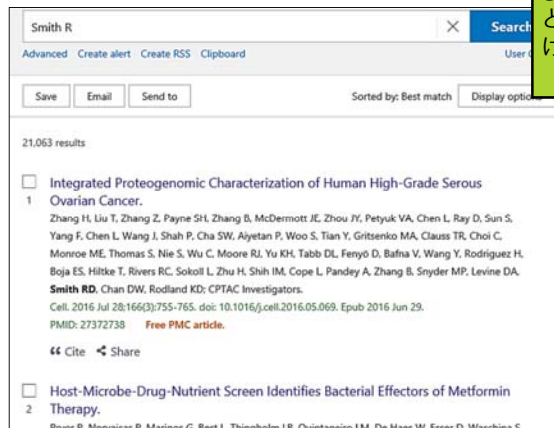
Smith R

×

Search

Advanced Create alert Create RSS Clipboard

User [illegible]

と
け

Save Email Send to

Sorted by: Best match

Display options

21,063 results

1 Integrated Proteogenomic Characterization of Human High-Grade Serous Ovarian Cancer.

Zhang H, Liu T, Zhang Z, Payne SH, Zhang B, McDermott JE, Zhou JY, Petyuk VA, Chen L, Ray D, Sun S, Yang F, Chen L, Wang J, Shah P, Cha SW, Aiyetan P, Woo S, Tian Y, Gritsenko MA, Clauss TR, Choi C, Monroe ME, Thomas S, Nie S, Wu C, Moore RJ, Yu KH, Tabb DL, Fenyö D, Bafna V, Wang Y, Rodriguez H, Boja ES, Hiltke T, Rivers RC, Sokoll L, Zhu H, Shih IM, Cope L, Pandey A, Zhang B, Snyder MP, Levine DA, Smith RD, Chan DW, Rodland KD; CPTAC Investigators.

Cell. 2016 Jul 28;166(3):755-765. doi: 10.1016/j.cell.2016.05.069. Epub 2016 Jun 29.

PMID: 27372738 Free PMC article.

Cite Share

2 Host-Microbe-Drug-Nutrient Screen Identifies Bacterial Effectors of Metformin Therapy.

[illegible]